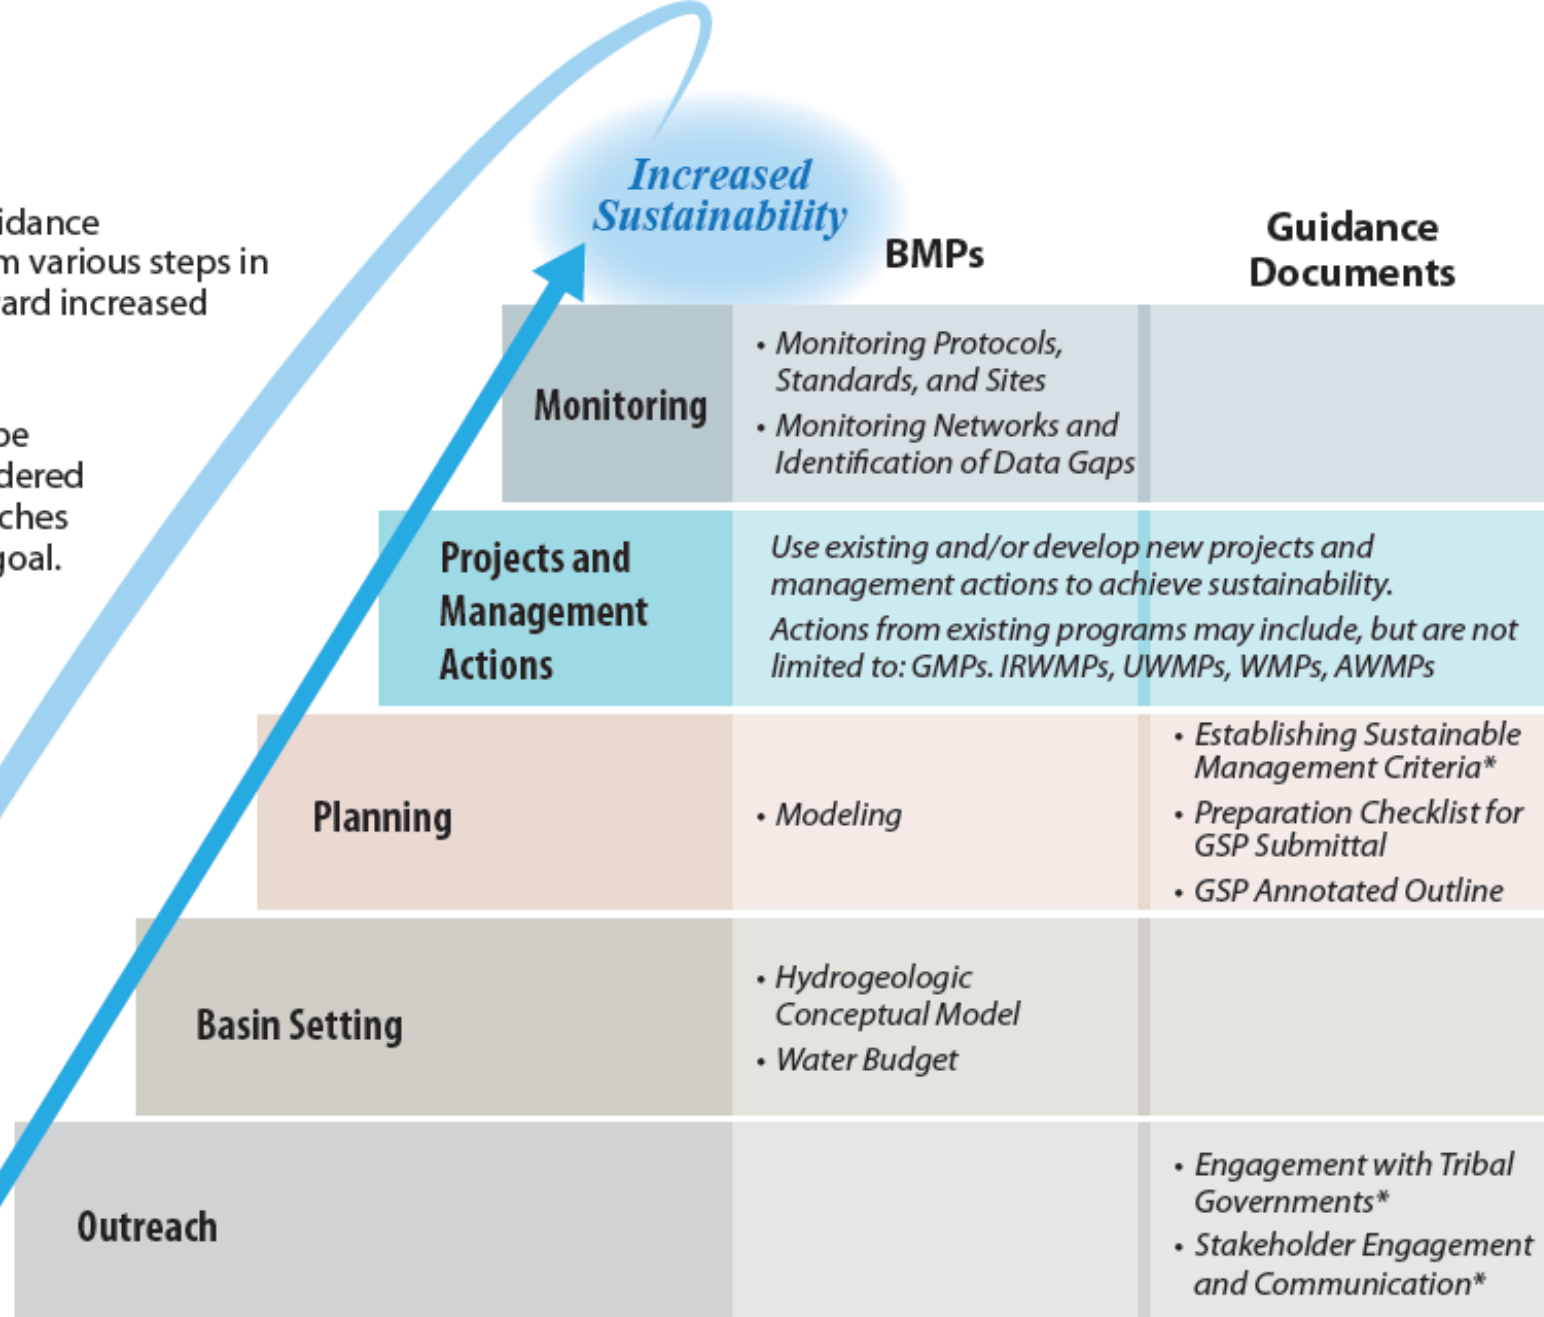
idance
m various steps in
ard increased

be
dered
ches
goal.

Increased Sustainability

BMPs

Guidance Documents

| | BMPs | Guidance Documents |
|---|---|---|
| Monitoring | • Monitoring Protocols, Standards, and Sites<br>• Monitoring Networks and Identification of Data Gaps | |
| Projects and Management Actions | Use existing and/or develop new projects and management actions to achieve sustainability.<br>Actions from existing programs may include, but are not limited to: GMPs. IRWMPs, UWMPs, WMPs, AWMPs | |
| Planning | • Modeling | • Establishing Sustainable Management Criteria*<br>• Preparation Checklist for GSP Submittal<br>• GSP Annotated Outline |
| Basin Setting | • Hydrogeologic Conceptual Model<br>• Water Budget | |
| Outreach | | • Engagement with Tribal Governments*<br>• Stakeholder Engagement and Communication* |